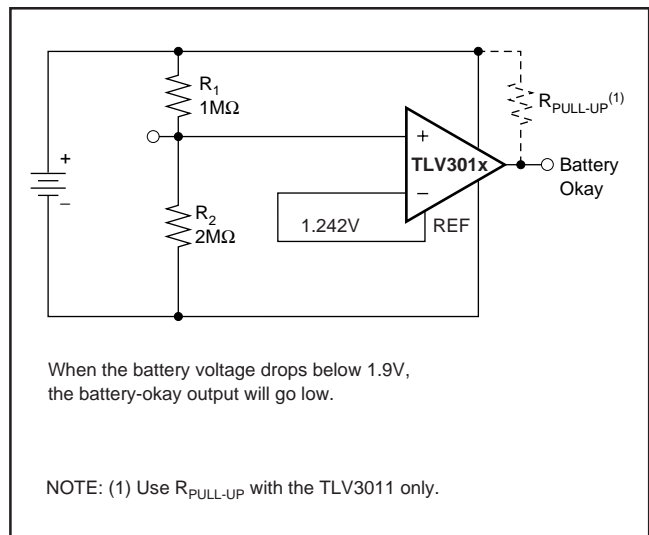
$R_1$
$1M\Omega$

$R_{PULL-UP}^{(1)}$

+

+
–

TLV301x

–

Battery
Okay

$R_2$
$2M\Omega$

1.242V

REF

When the battery voltage drops below 1.9V, the battery-okay output will go low.

NOTE: (1) Use $R_{PULL-UP}$ with the TLV3011 only.